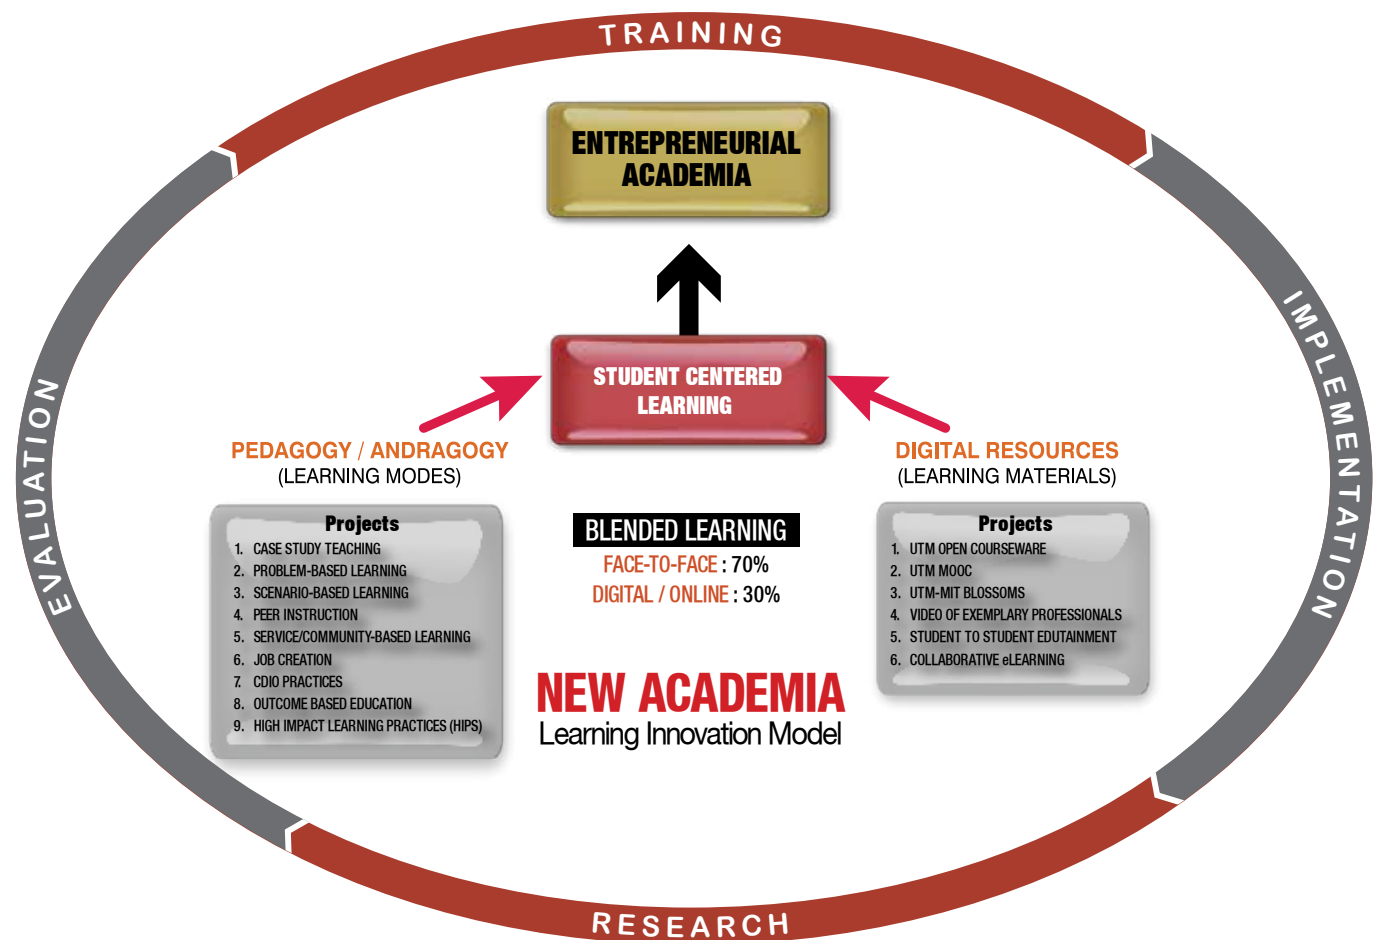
TRAINING

ENTREPRENEURIAL ACADEMIA

STUDENT CENTERED LEARNING

PEDAGOGY / ANDRAGOGY
(LEARNING MODES)

DIGITAL RESOURCES
(LEARNING MATERIALS)

Projects
1. CASE STUDY TEACHING
2. PROBLEM-BASED LEARNING
3. SCENARIO-BASED LEARNING
4. PEER INSTRUCTION
5. SERVICE/COMMUNITY-BASED LEARNING
6. JOB CREATION
7. CDIO PRACTICES
8. OUTCOME BASED EDUCATION
9. HIGH IMPACT LEARNING PRACTICES (HIPS)

BLENDED LEARNING
FACE-TO-FACE : 70%
DIGITAL / ONLINE : 30%

Projects
1. UTM OPEN COURSEWARE
2. UTM MOOC
3. UTM-MIT BLOSSOMS
4. VIDEO OF EXEMPLARY PROFESSIONALS
5. STUDENT TO STUDENT EDUTAINMENT
6. COLLABORATIVE eLEARNING

NEW ACADEMIA
Learning Innovation Model

IMPLEMENTATION

EVALUATION

RESEARCH